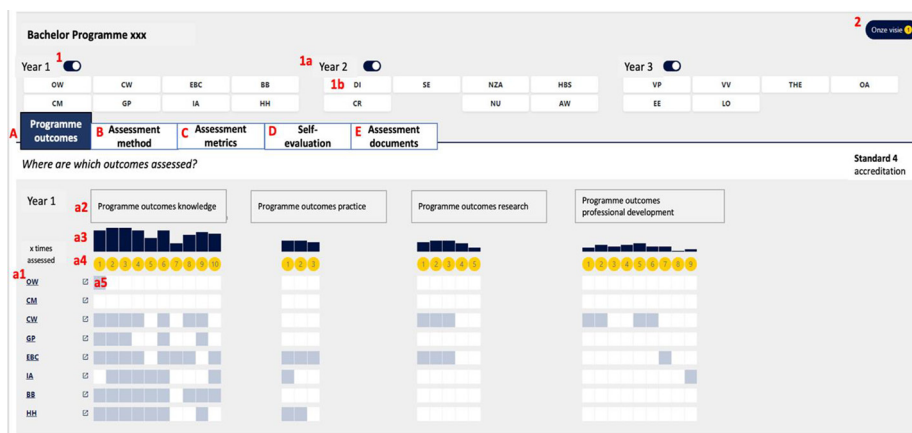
Bachelor Programme xxx

2 Onze visie

1 Year 1

1a Year 2

Year 3

| OW | CW | EBC | BB |
|---|---|---|---|
| CM | GP | IA | HH |

1b

| DI | SE | NZA | HBS |
|---|---|---|---|
| CR | | NU | AW |

| VP | VV | THE | OA |
|---|---|---|---|
| EE | LO | | |

A Programme outcomes B Assessment method C Assessment metrics D Self-evaluation E Assessment documents

Where are which outcomes assessed?

Standard 4 accreditation

Year 1

a2 Programme outcomes knowledge

Programme outcomes practice

Programme outcomes research

Programme outcomes professional development

a3

x times assessed

a4 1 2 3 4 5 6 7 8 9 10

1 2 3

1 2 3 4 5

1 2 3 4 5 6 7 8 9

a1

OW a5

CM

CW

GP

EBC

IA

BB

HH